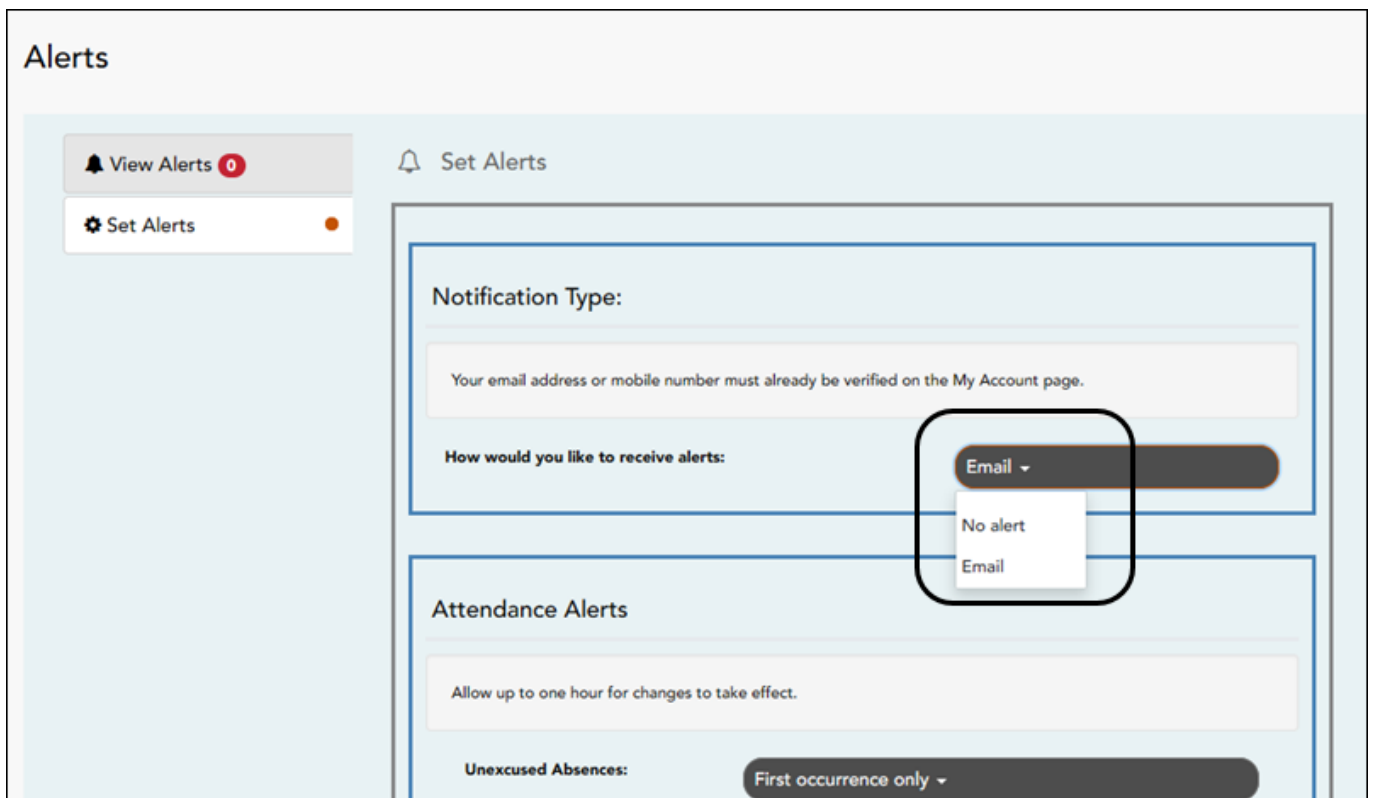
Alerts

View Alerts 0

Set Alerts

Set Alerts

Notification Type:

Your email address or mobile number must already be verified on the My Account page.

How would you like to receive alerts:

Email

No alert

Email

Attendance Alerts

Allow up to one hour for changes to take effect.

Unexcused Absences:

First occurrence only